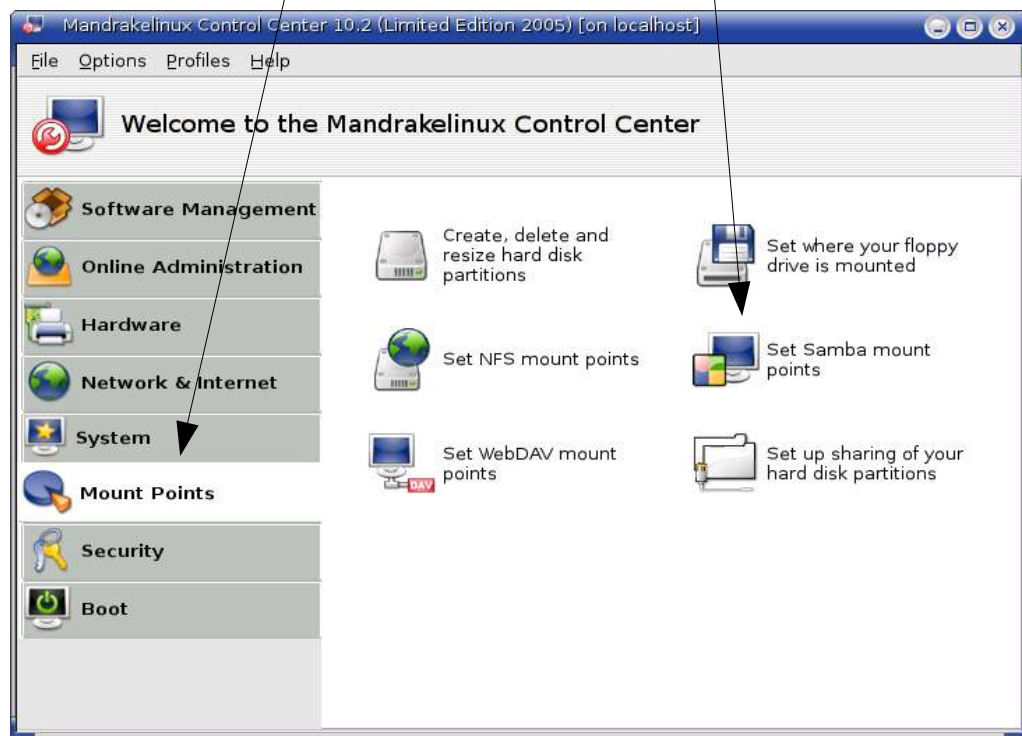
Mandrakelinux Control Center 10.2 (Limited Edition 2005) [on localhost]

File Options Profiles Help

Welcome to the Mandrakelinux Control Center

Software Management
Online Administration
Hardware
Network & Internet
System
Mount Points
Security
Boot

Create, delete and resize hard disk partitions

Set where your floppy drive is mounted

Set NFS mount points

Set Samba mount points

Set WebDAV mount points

DAV

Set up sharing of your hard disk partitions